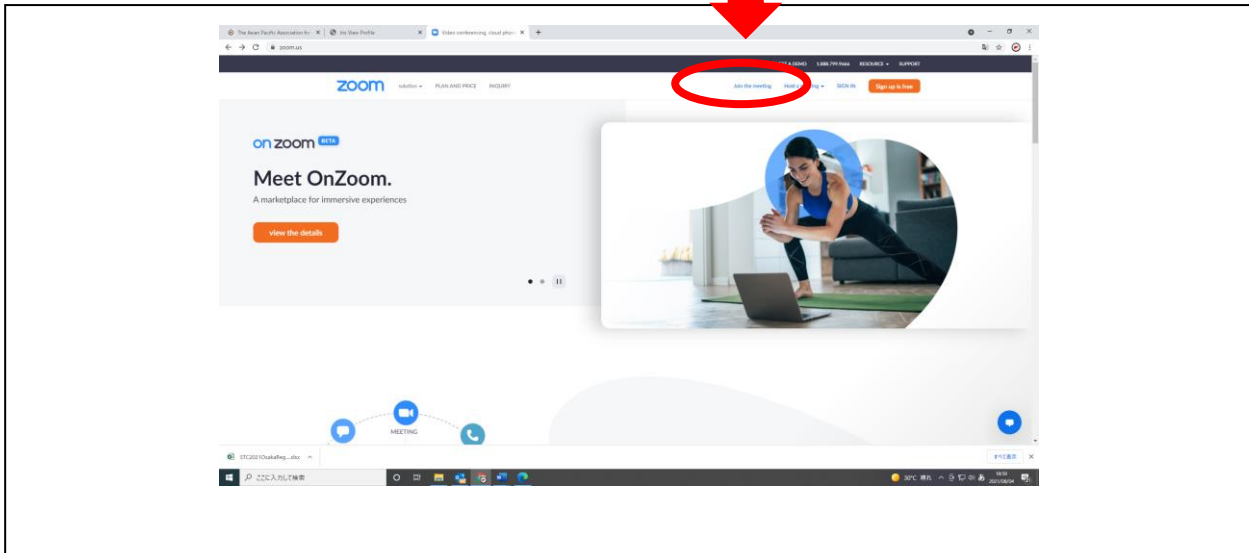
The Asian Pacific Association fo × | Iris View Profile × | Video conferencing, cloud phon × | +

zoom.us

A DEMO 1.888.799.9666 RESOURCE SUPPORT

zoom solution PLAN AND PRICE INQUIRY Join the meeting Hold a meeting SIGN IN Sign up is free

on zoom BETA

Meet OnZoom.

A marketplace for immersive experiences

view the details

MEETING

STC2021OsakaReg....xlsx

すべて表示

ここに入力して検索

30°C 晴れ

2021/08/04